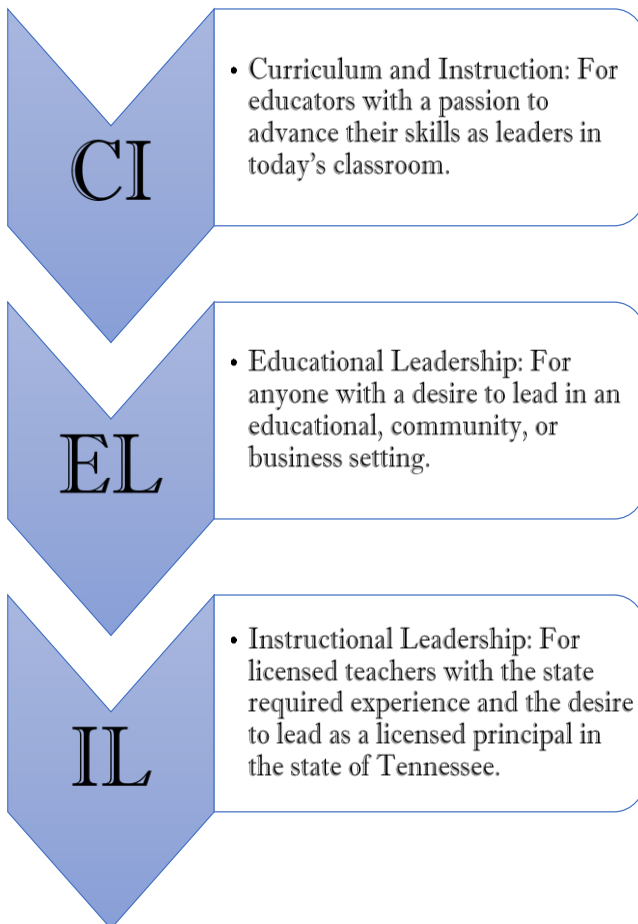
CI

• Curriculum and Instruction: For educators with a passion to advance their skills as leaders in today’s classroom.

EL

• Educational Leadership: For anyone with a desire to lead in an educational, community, or business setting.

IL

• Instructional Leadership: For licensed teachers with the state required experience and the desire to lead as a licensed principal in the state of Tennessee.